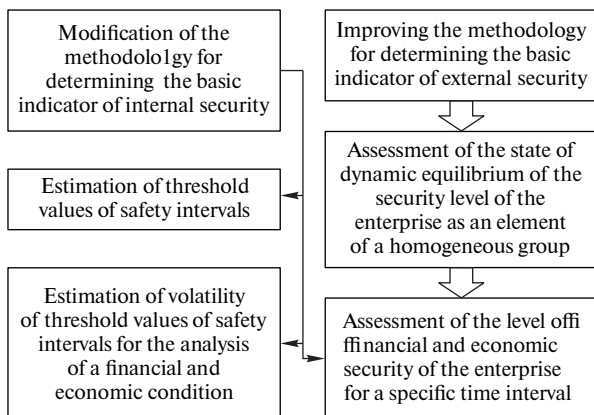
Modification of the methodolo1gy for determining the basic indicator of internal security

Improving the methodology for determining the basic indicator of external security

Assessment of the state of dynamic equilibrium of the security level of the enterprise as an element of a homogeneous group

Estimation of threshold values of safety intervals

Estimation of volatility of threshold values of safety intervals for the analysis of a financial and economic condition

Assessment of the level offi ffinancial and economic security of the enterprise for a specific time interval